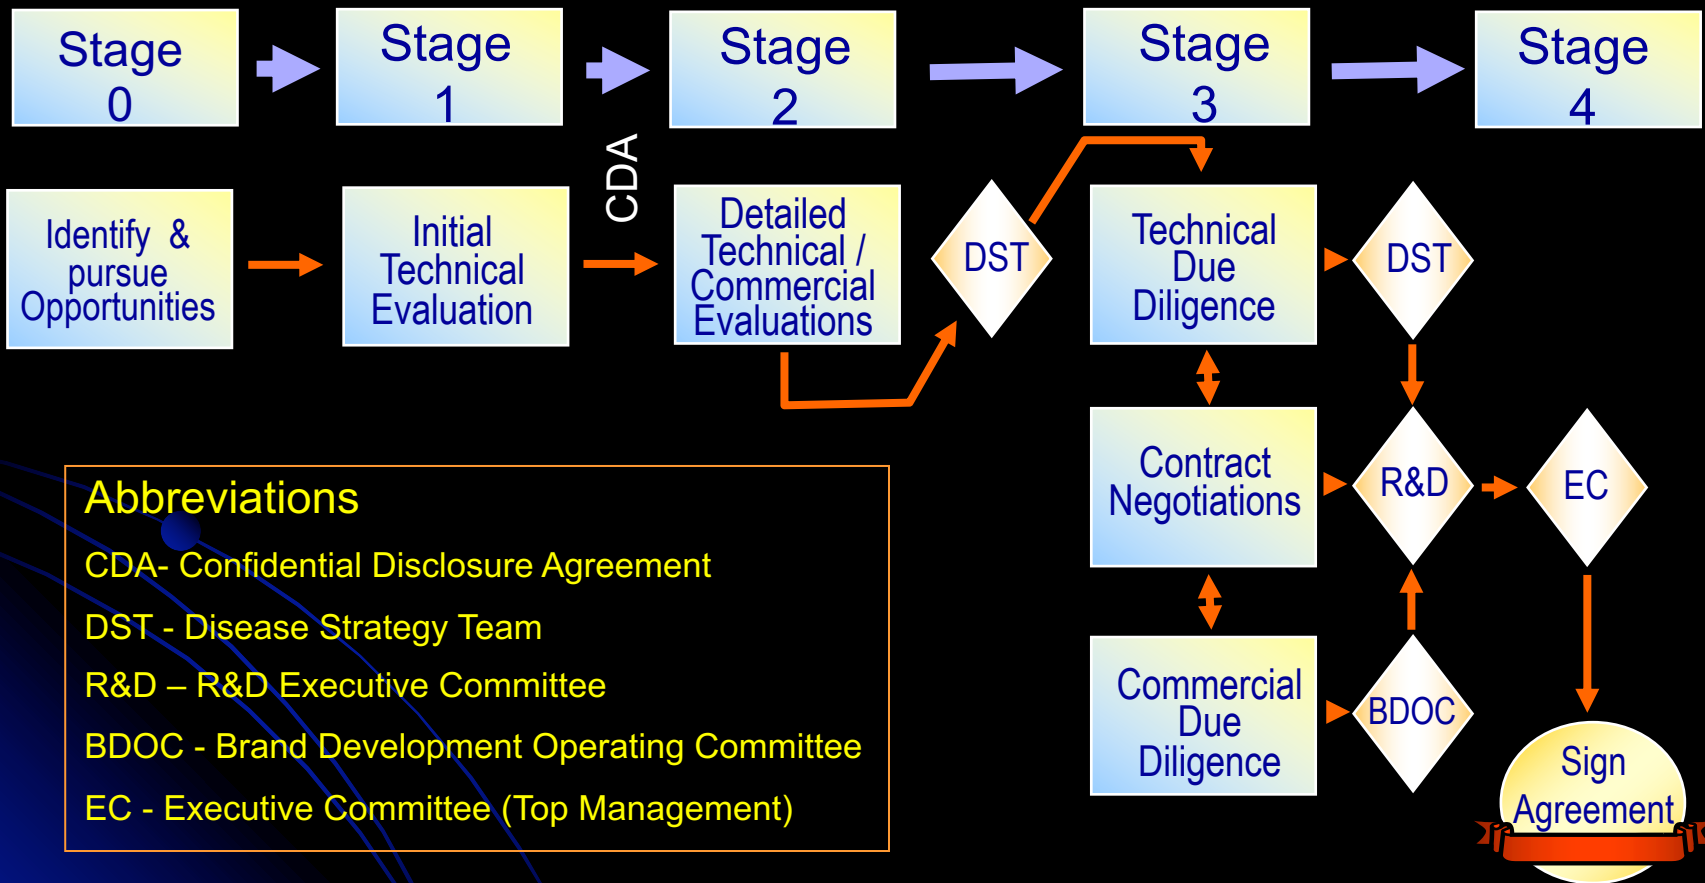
Stage 0

Stage 1

Stage 2

Stage 3

Stage 4

Identify & pursue Opportunities

Initial Technical Evaluation

CDA

Detailed Technical / Commercial Evaluations

DST

Technical Due Diligence

DST

Contract Negotiations

R&D

EC

Commercial Due Diligence

BDOC

Sign Agreement

Abbreviations

CDA- Confidential Disclosure Agreement

DST - Disease Strategy Team

R&D – R&D Executive Committee

BDOC - Brand Development Operating Committee

EC - Executive Committee (Top Management)